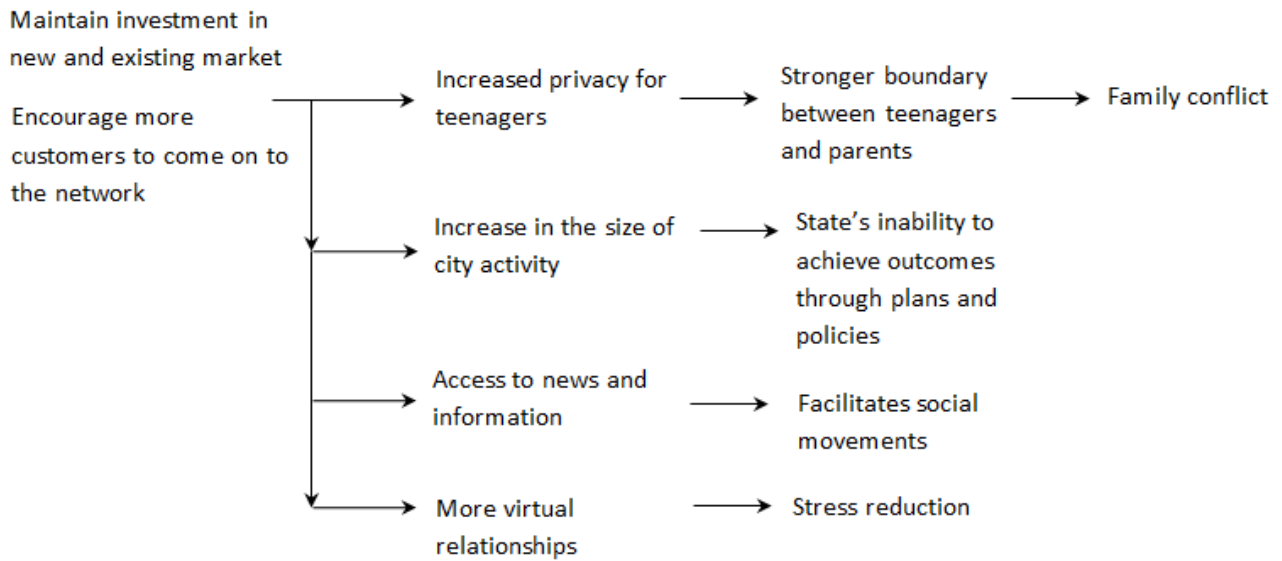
Maintain investment in new and existing market

Encourage more customers to come on to the network

Increased privacy for teenagers

Stronger boundary between teenagers and parents

Family conflict

Increase in the size of city activity

State’s inability to achieve outcomes through plans and policies

Access to news and information

Facilitates social movements

More virtual relationships

Stress reduction